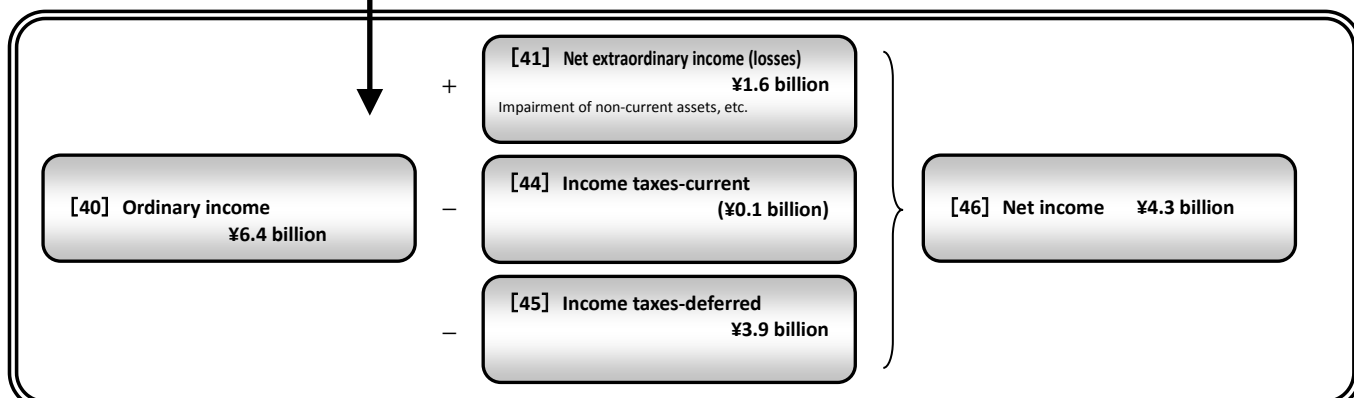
+

［41］Net extraordinary income (losses)
¥1.6 billion
Impairment of non-current assets, etc.

［40］Ordinary income
¥6.4 billion

−

［44］Income taxes-current
(¥0.1 billion)

［46］Net income ¥4.3 billion

−

［45］Income taxes-deferred
¥3.9 billion